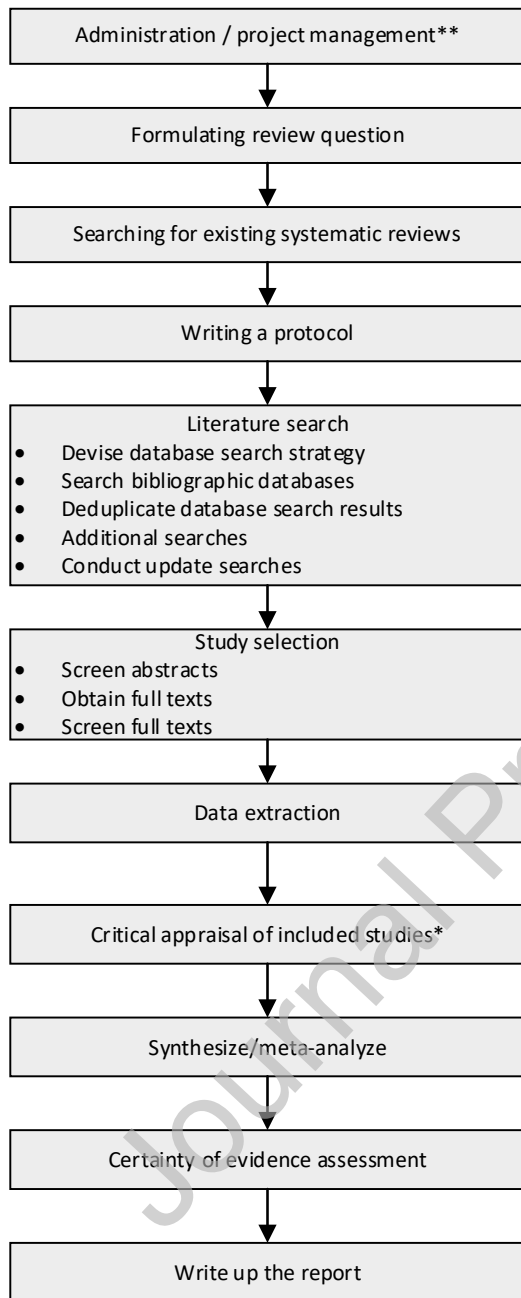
Administration / project management**

Formulating review question

Searching for existing systematic reviews

Writing a protocol

Literature search
- Devise database search strategy
- Search bibliographic databases
- Deduplicate database search results
- Additional searches
- Conduct update searches

Study selection
- Screen abstracts
- Obtain full texts
- Screen full texts

Data extraction

Critical appraisal of included studies*

Synthesize/meta-analyze

Certainty of evidence assessment

Write up the report

Journal Pr